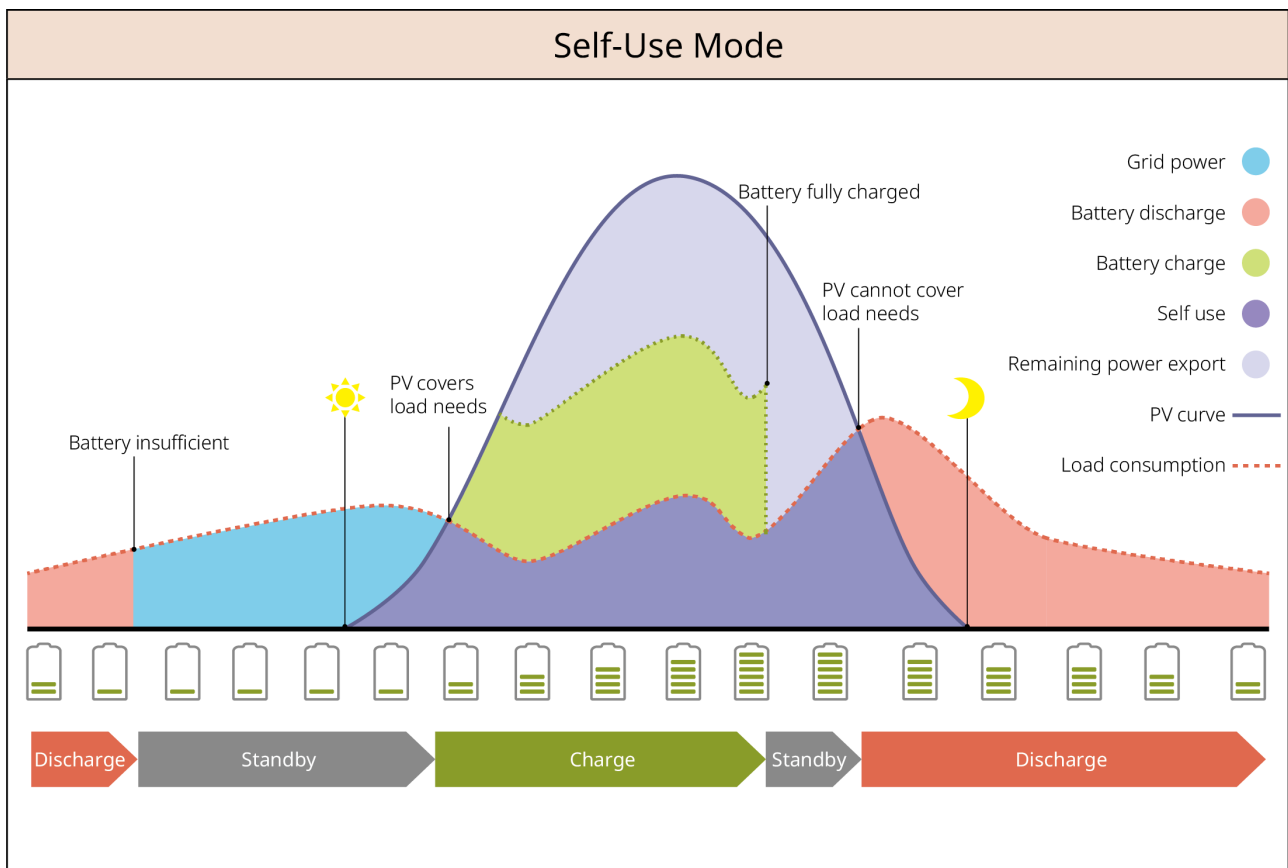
Self-Use Mode

Grid power
Battery discharge
Battery charge
Self use
Remaining power export
PV curve
Load consumption

Battery fully charged

PV cannot cover load needs

PV covers load needs

Battery insufficient

Discharge
Standby
Charge
Standby
Discharge